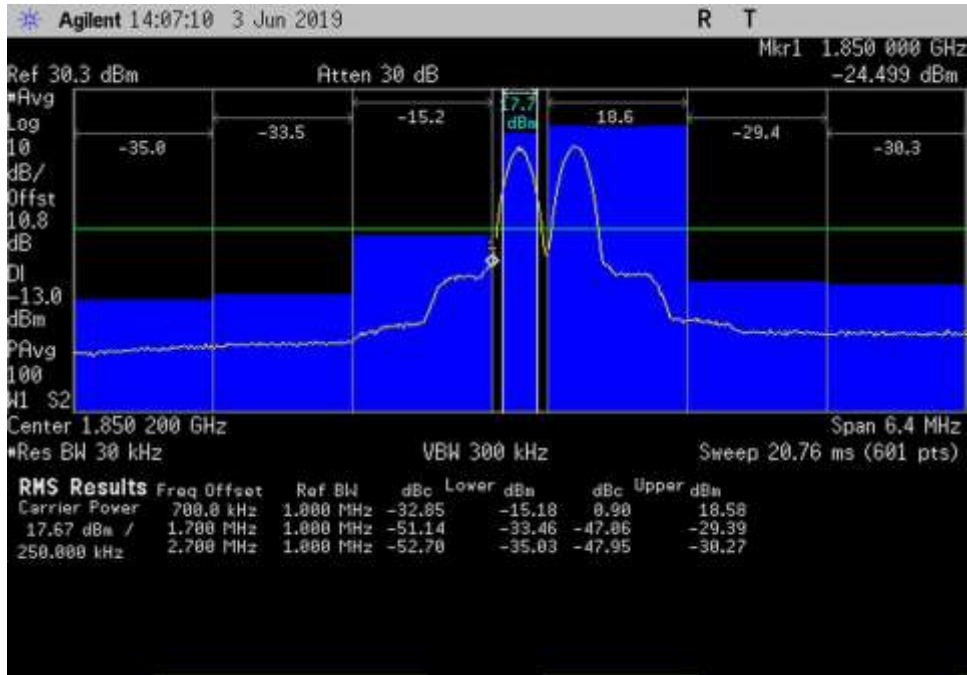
Agilent 14:07:10 3 Jun 2019 R T

Mkr1 1.850 000 GHz
Ref 30.3 dBm Atten 30 dB -24.499 dBm
#Avg
Log
10
dB/
Offst
10.8
dB
Dl
-13.0
dBm
PAvg
100
W1 S2

-35.0 -33.5 -15.2 17.7 dBm 18.6 -29.4 -30.3

Center 1.850 200 GHz Span 6.4 MHz
#Res BW 30 kHz VBW 300 kHz Sweep 20.76 ms (601 pts)

RMS Results Freq Offset Ref BW dBc Lower dBm dBc Upper dBm
Carrier Power 700.0 kHz 1.000 MHz -32.85 -15.18 0.90 18.58
17.67 dBm / 1.700 MHz 1.000 MHz -51.14 -33.46 -47.06 -29.39
250.000 kHz 2.700 MHz 1.000 MHz -52.70 -35.03 -47.95 -30.27